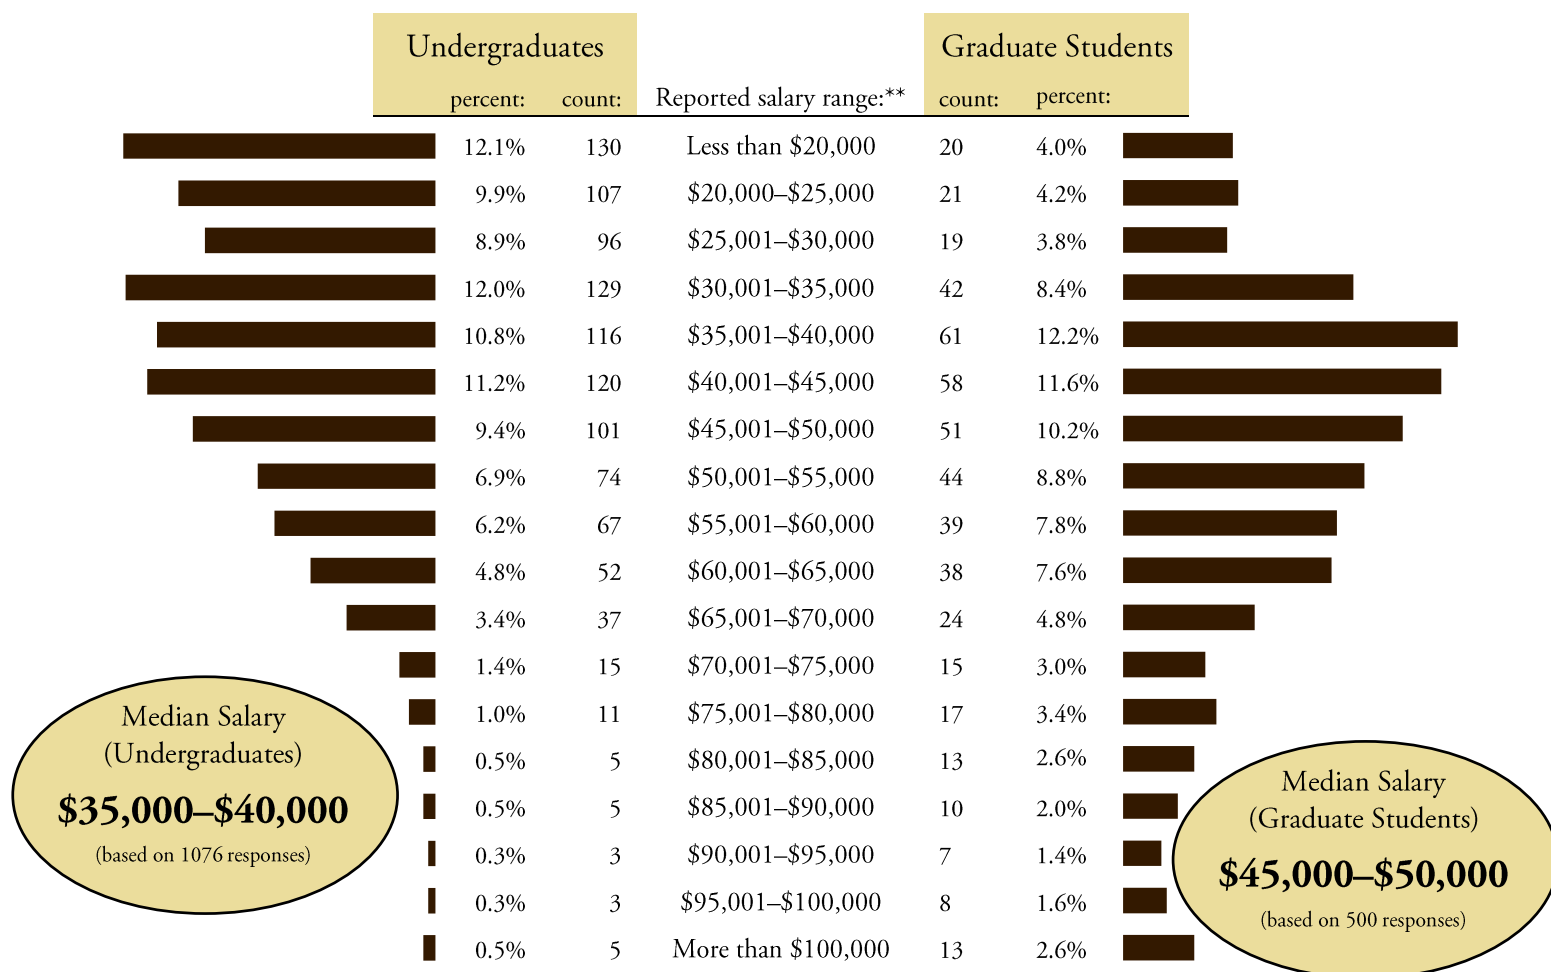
| Undergraduates percent: | count: | Reported salary range:** | Graduate Students count: | percent: |
|---|---|---|---|---|
| 12.1% | 130 | Less than \$20,000 | 20 | 4.0% |
| 9.9% | 107 | \$20,000–\$25,000 | 21 | 4.2% |
| 8.9% | 96 | \$25,001–\$30,000 | 19 | 3.8% |
| 12.0% | 129 | \$30,001–\$35,000 | 42 | 8.4% |
| 10.8% | 116 | \$35,001–\$40,000 | 61 | 12.2% |
| 11.2% | 120 | \$40,001–\$45,000 | 58 | 11.6% |
| 9.4% | 101 | \$45,001–\$50,000 | 51 | 10.2% |
| 6.9% | 74 | \$50,001–\$55,000 | 44 | 8.8% |
| 6.2% | 67 | \$55,001–\$60,000 | 39 | 7.8% |
| 4.8% | 52 | \$60,001–\$65,000 | 38 | 7.6% |
| 3.4% | 37 | \$65,001–\$70,000 | 24 | 4.8% |
| 1.4% | 15 | \$70,001–\$75,000 | 15 | 3.0% |
| 1.0% | 11 | \$75,001–\$80,000 | 17 | 3.4% |
| 0.5% | 5 | \$80,001–\$85,000 | 13 | 2.6% |
| 0.5% | 5 | \$85,001–\$90,000 | 10 | 2.0% |
| 0.3% | 3 | \$90,001–\$95,000 | 7 | 1.4% |
| 0.3% | 3 | \$95,001–\$100,000 | 8 | 1.6% |
| 0.5% | 5 | More than \$100,000 | 13 | 2.6% |

Median Salary (Undergraduates)
\$35,000–\$40,000
(based on 1076 responses)

Median Salary (Graduate Students)
\$45,000–\$50,000
(based on 500 responses)